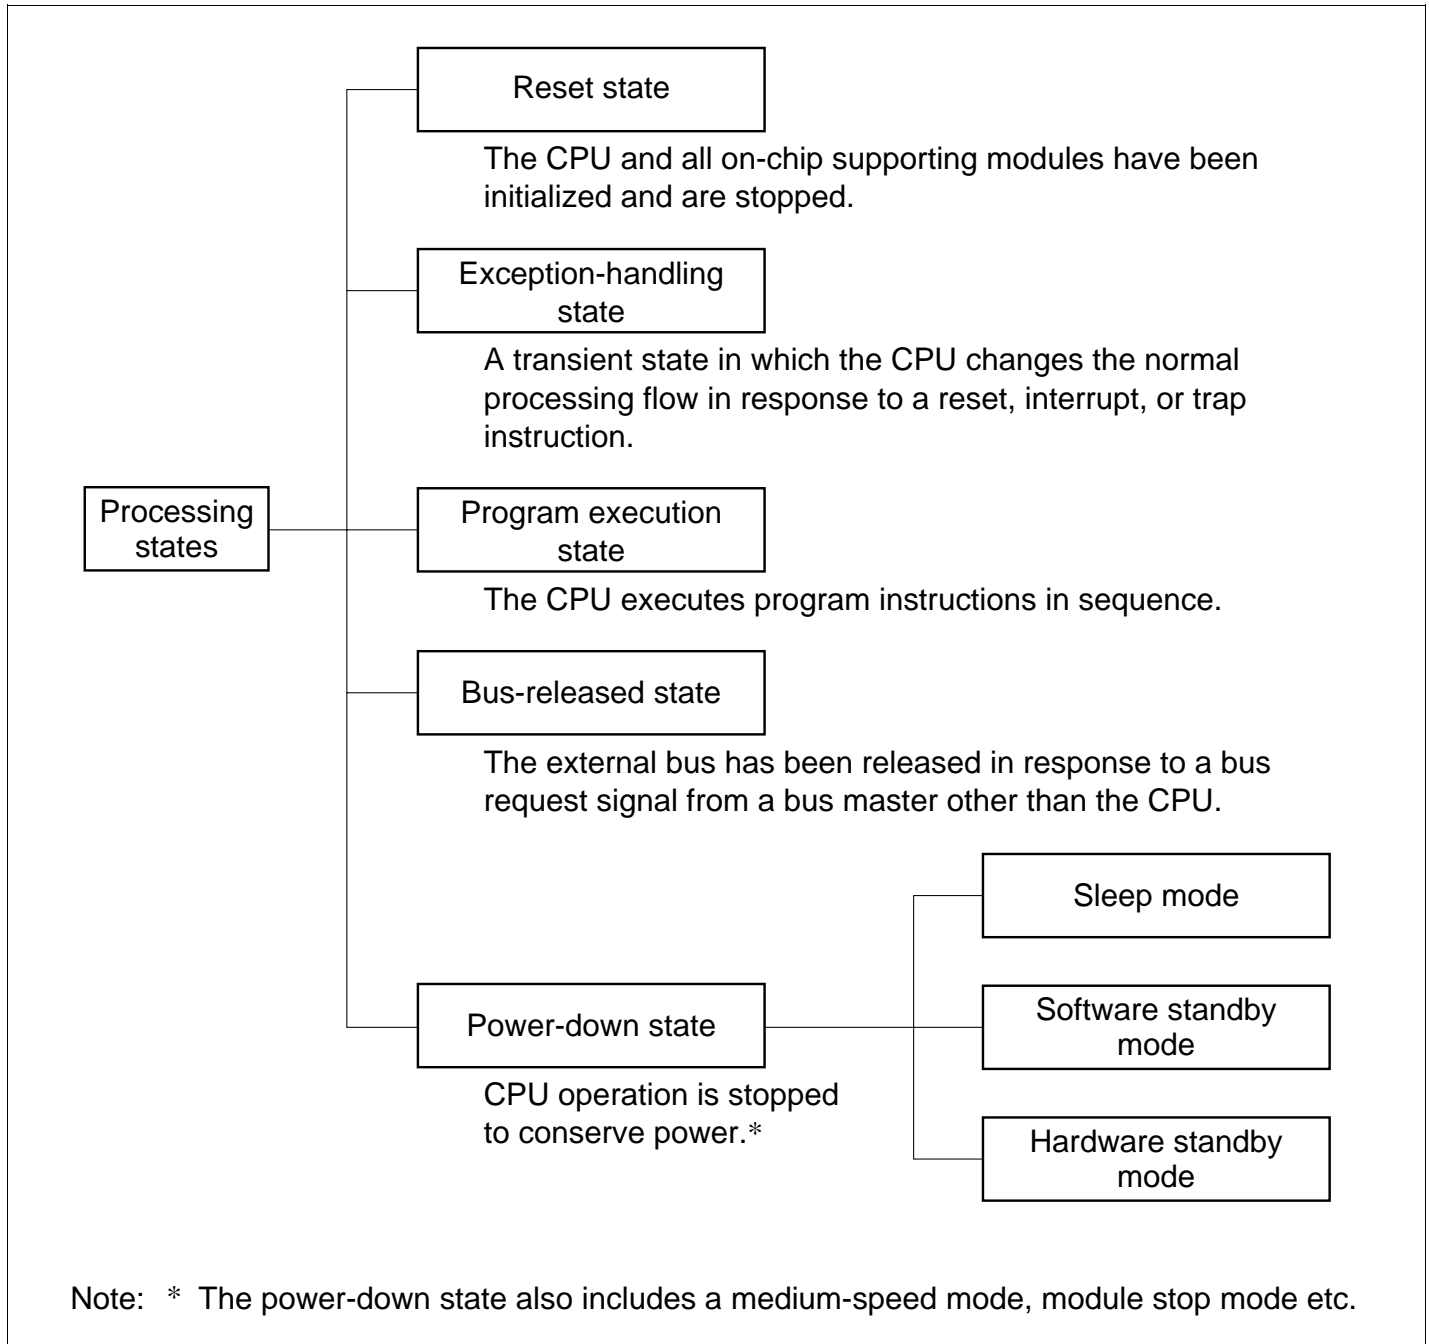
Processing states

Reset state

The CPU and all on-chip supporting modules have been initialized and are stopped.

Exception-handling state

A transient state in which the CPU changes the normal processing flow in response to a reset, interrupt, or trap instruction.

Program execution state

The CPU executes program instructions in sequence.

Bus-released state

The external bus has been released in response to a bus request signal from a bus master other than the CPU.

Power-down state

CPU operation is stopped to conserve power.*

Sleep mode

Software standby mode

Hardware standby mode

Note: * The power-down state also includes a medium-speed mode, module stop mode etc.